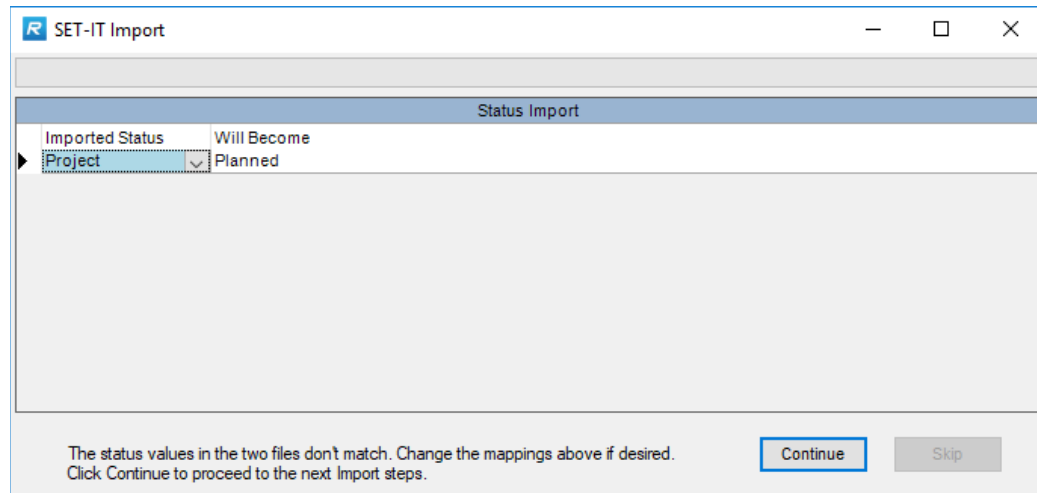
SET-IT Import

Status Import

| Imported Status | Will Become |
|---|---|
| Project | Planned |

The status values in the two files don't match. Change the mappings above if desired. Click Continue to proceed to the next Import steps.

Continue

Skip